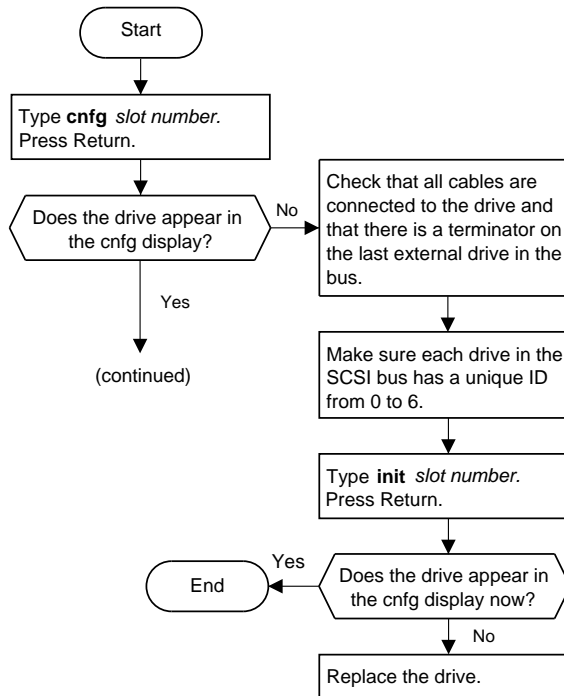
Start

Type cnfg slot number. Press Return.

Does the drive appear in the cnfg display?

No

Check that all cables are connected to the drive and that there is a terminator on the last external drive in the bus.

Yes

(continued)

Make sure each drive in the SCSI bus has a unique ID from 0 to 6.

Type init slot number. Press Return.

Yes

End

Does the drive appear in the cnfg display now?

No

Replace the drive.